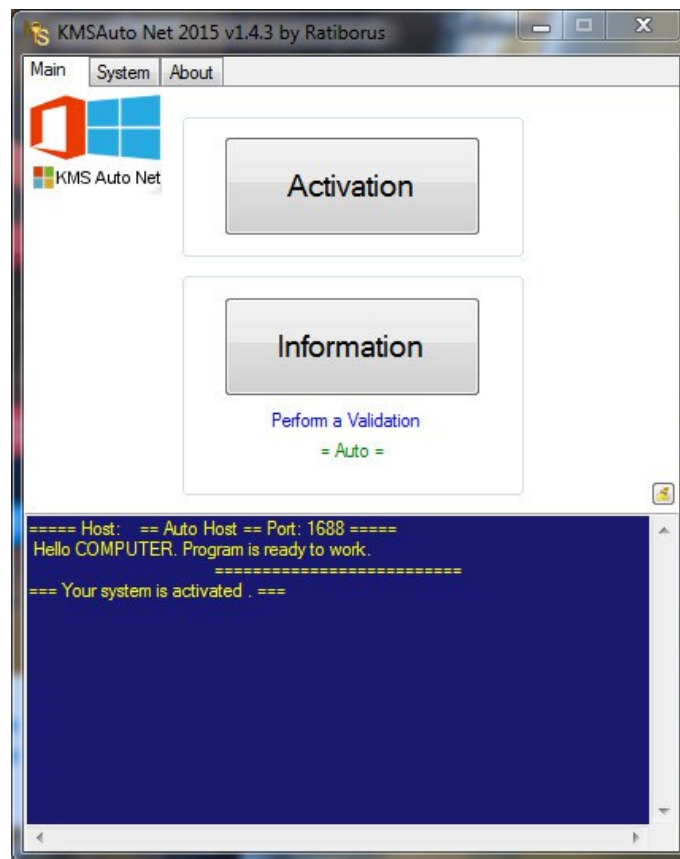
KMSAuto Net 2015 v1.4.3 by Ratiborus

Main System About

KMS Auto Net

Activation

Information

Perform a Validation

= Auto =

===== Host: == Auto Host == Port: 1688 =====
Hello COMPUTER. Program is ready to work.
==========================
=== Your system is activated . ===